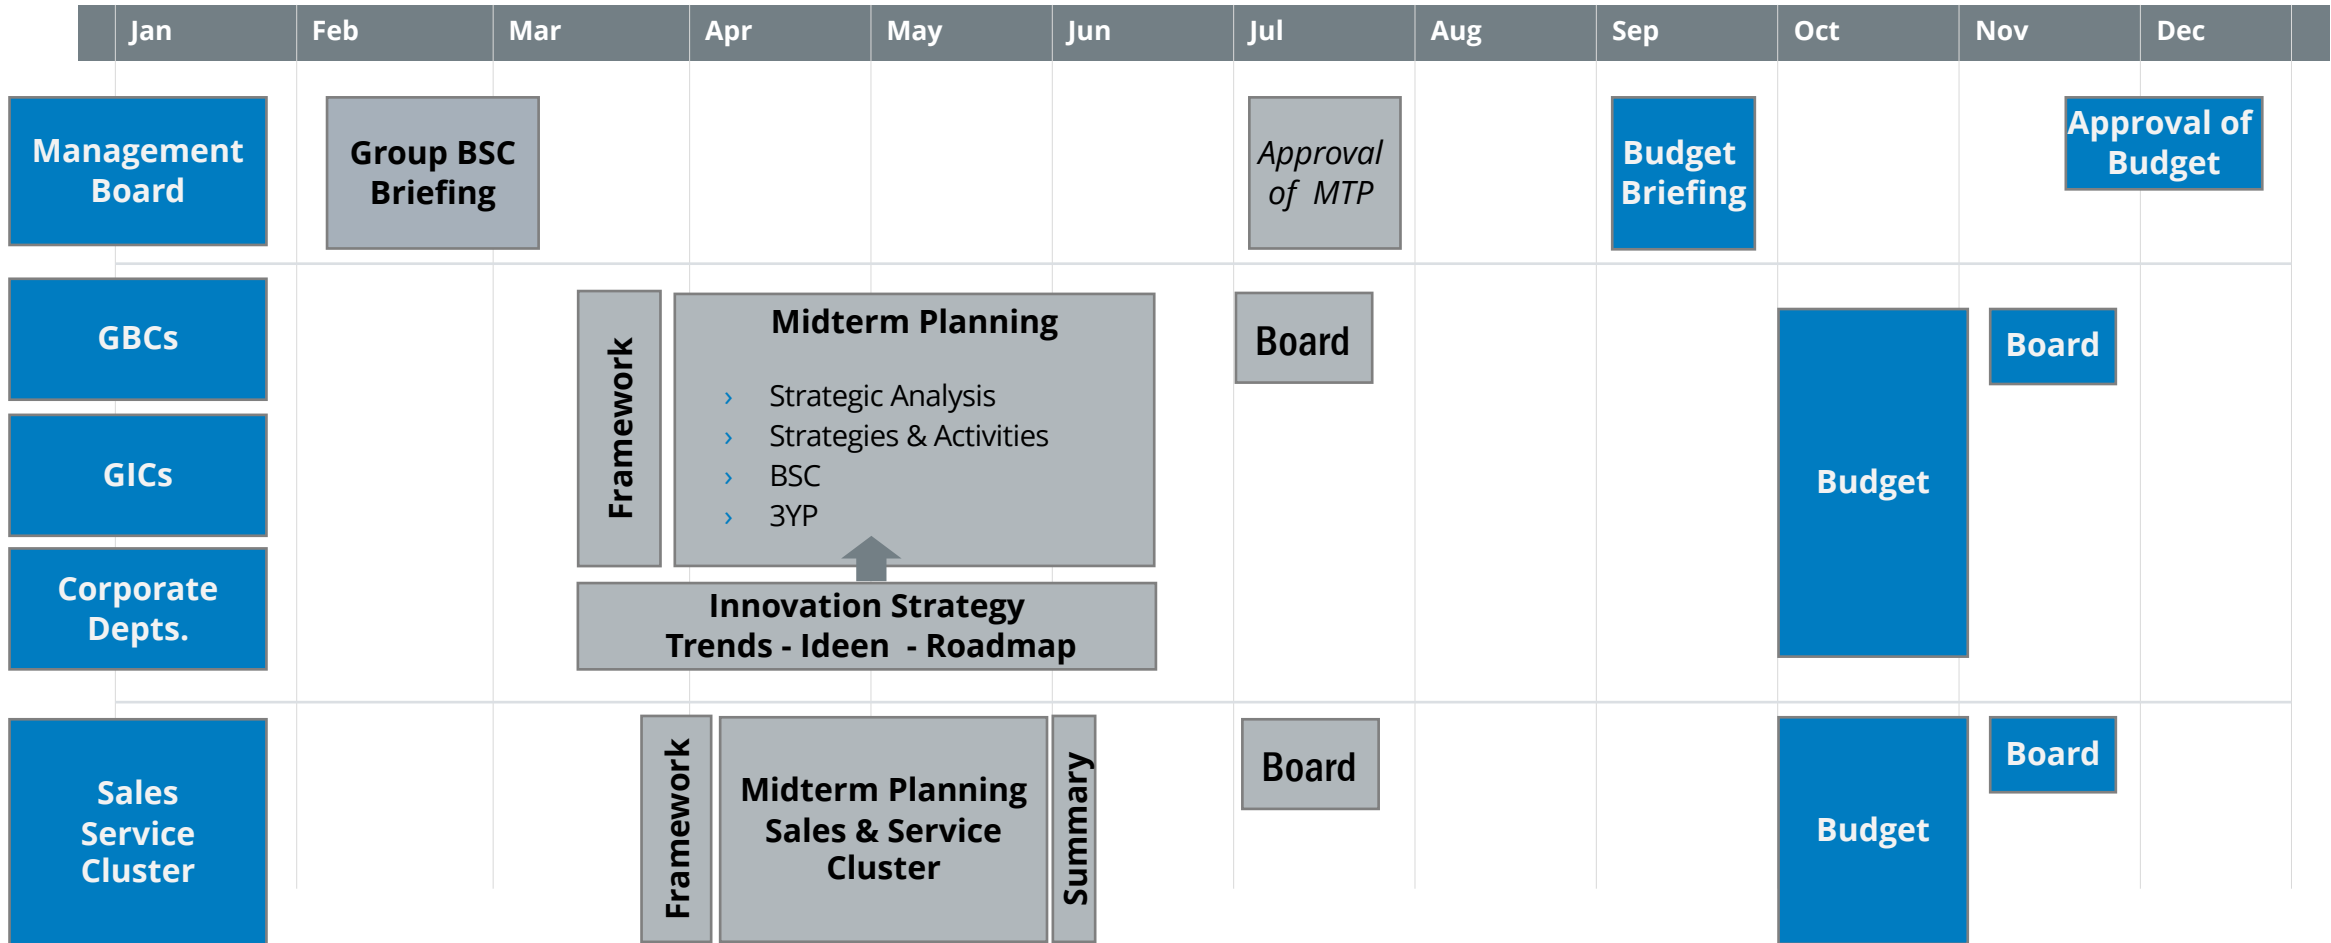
Jan Feb Mar Apr May Jun Jul Aug Sep Oct Nov Dec

Management Board

Group BSC Briefing

Approval of MTP

Budget Briefing

Approval of Budget

GBCs

GICs

Corporate Depts.

Framework

Midterm Planning

› Strategic Analysis
› Strategies & Activities
› BSC
› 3YP

Innovation Strategy
Trends - Ideen - Roadmap

Board

Budget

Board

Sales Service Cluster

Framework

Midterm Planning Sales & Service Cluster

Summary

Board

Budget

Board